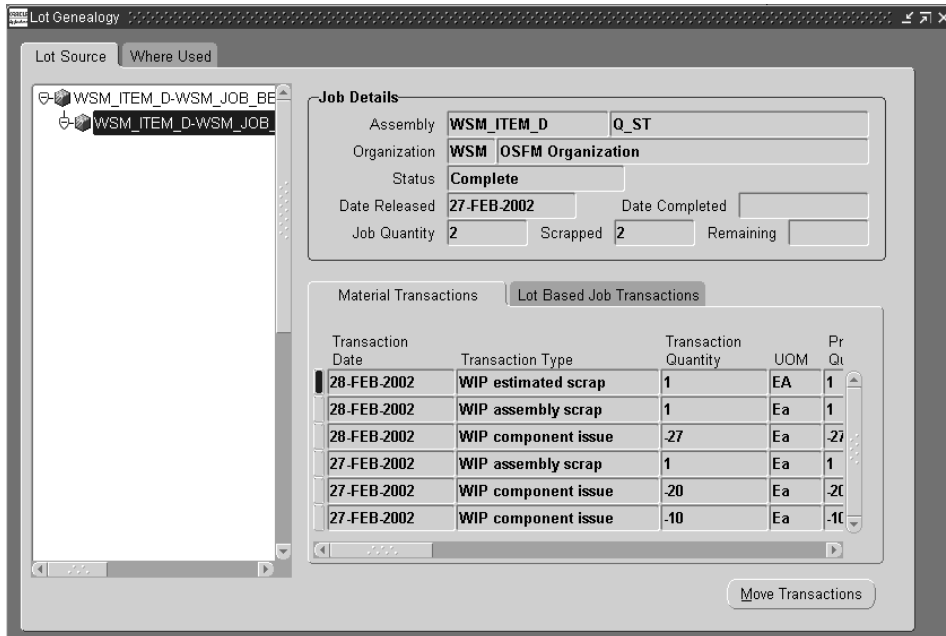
Lot Genealogy

Lot Source | Where Used

WSM_ITEM_D-WSM_JOB_BE
WSM_ITEM_D-WSM_JOB_

Job Details
Assembly WSM_ITEM_D Q_ST
Organization WSM OSFM Organization
Status Complete
Date Released 27-FEB-2002 Date Completed
Job Quantity 2 Scrapped 2 Remaining

Material Transactions | Lot Based Job Transactions

| Transaction Date | Transaction Type | Transaction Quantity | UOM | Pr Qu |
|---|---|---|---|---|
| 28-FEB-2002 | WIP estimated scrap | 1 | EA | 1 |
| 28-FEB-2002 | WIP assembly scrap | 1 | Ea | 1 |
| 28-FEB-2002 | WIP component issue | -27 | Ea | -27 |
| 27-FEB-2002 | WIP assembly scrap | 1 | Ea | 1 |
| 27-FEB-2002 | WIP component issue | -20 | Ea | -20 |
| 27-FEB-2002 | WIP component issue | -10 | Ea | -10 |

Move Transactions